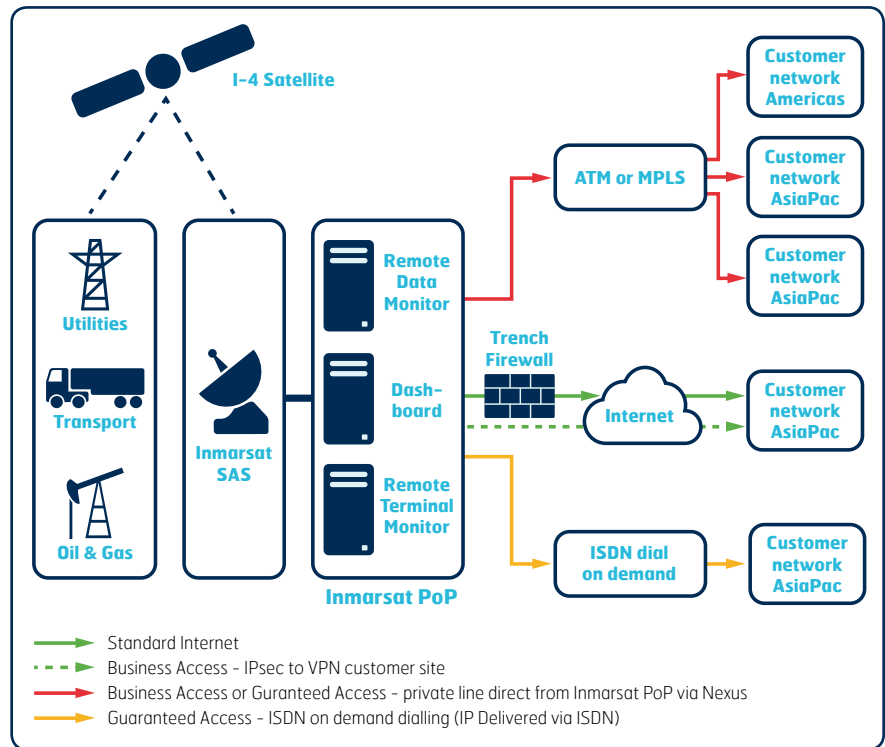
I-4 Satellite

Utilities

Transport

Oil & Gas

Inmarsat SAS

Remote Data Monitor

Dash-board

Remote Terminal Monitor

Inmarsat PoP

ATM or MPLS

Customer network Americas

Customer network AsiaPac

Customer network AsiaPac

Trench Firewall

Internet

Customer network AsiaPac

ISDN dial on demand

Customer network AsiaPac

Standard Internet

Business Access - IPsec to VPN customer site

Business Access or Guranteed Access - private line direct from Inmarsat PoP via Nexus

Guaranteed Access - ISDN on demand dialling (IP Delivered via ISDN)